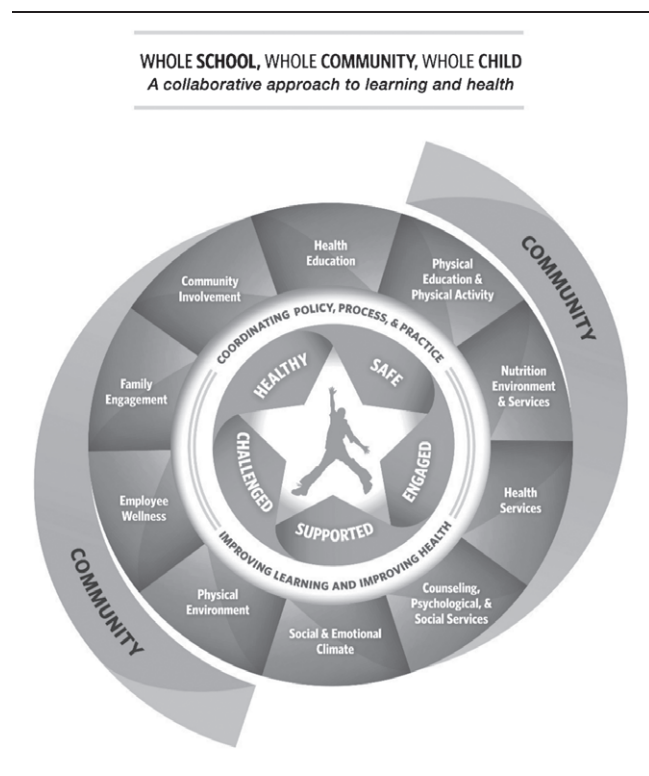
WHOLE SCHOOL, WHOLE COMMUNITY, WHOLE CHILD
A collaborative approach to learning and health

COMMUNITY

Health Education

Physical Education & Physical Activity

Nutrition Environment & Services

Health Services

Counseling, Psychological, & Social Services

Social & Emotional Climate

Physical Environment

Employee Wellness

Family Engagement

Community Involvement

COORDINATING POLICY, PROCESS, & PRACTICE

HEALTHY

SAFE

ENGAGED

SUPPORTED

CHALLENGED

IMPROVING LEARNING AND IMPROVING HEALTH

COMMUNITY